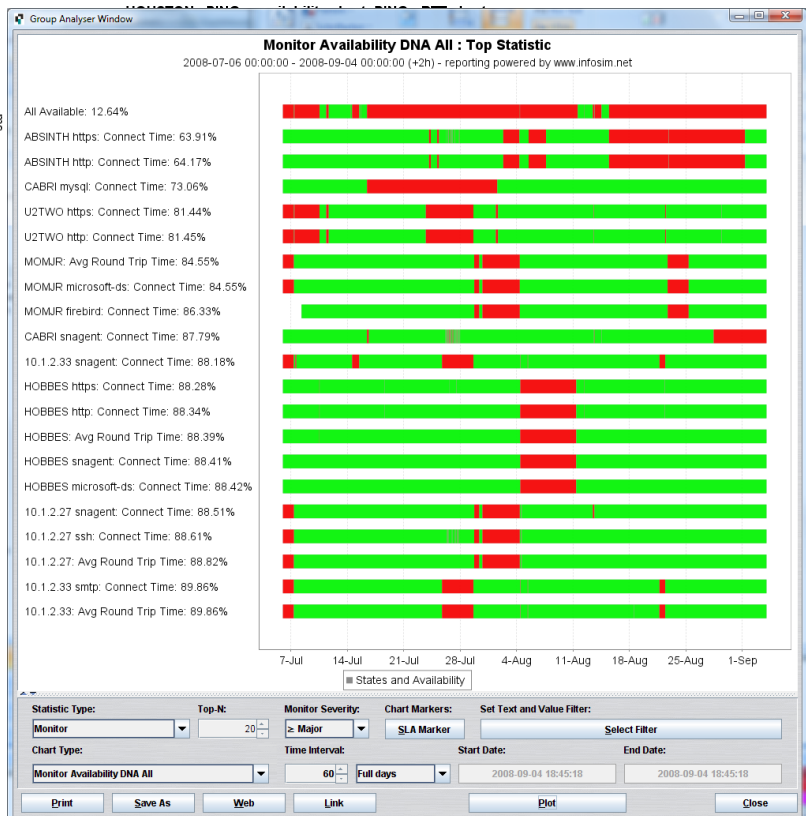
Group Analyser Window

Monitor Availability DNA All : Top Statistic
2008-07-06 00:00:00 - 2008-09-04 00:00:00 (+2h) - reporting powered by www.infosim.net

All Available: 12.64%
ABSINTH https: Connect Time: 63.91%
ABSINTH http: Connect Time: 64.17%
CABRI mysql: Connect Time: 73.06%
U2TWO https: Connect Time: 81.44%
U2TWO http: Connect Time: 81.45%
MOMJR: Avg Round Trip Time: 84.55%
MOMJR microsoft-ds: Connect Time: 84.55%
MOMJR firebird: Connect Time: 86.33%
CABRI snagent: Connect Time: 87.79%
10.1.2.33 snagent: Connect Time: 88.18%
HOBBES https: Connect Time: 88.28%
HOBBES http: Connect Time: 88.34%
HOBBES: Avg Round Trip Time: 88.39%
HOBBES snagent: Connect Time: 88.41%
HOBBES microsoft-ds: Connect Time: 88.42%
10.1.2.27 snagent: Connect Time: 88.51%
10.1.2.27 ssh: Connect Time: 88.61%
10.1.2.27: Avg Round Trip Time: 88.82%
10.1.2.33 smtp: Connect Time: 89.86%
10.1.2.33: Avg Round Trip Time: 89.86%

7-Jul 14-Jul 21-Jul 28-Jul 4-Aug 11-Aug 18-Aug 25-Aug 1-Sep

States and Availability

Statistic Type: Top-N: Monitor Severity: Chart Markers: Set Text and Value Filter:
Monitor 20 ≥ Major SLA Marker Select Filter
Chart Type: Time Interval: Start Date: End Date:
Monitor Availability DNA All 60 Full days 2008-09-04 18:45:18 2008-09-04 18:45:18

Print Save As Web Link Plot Close